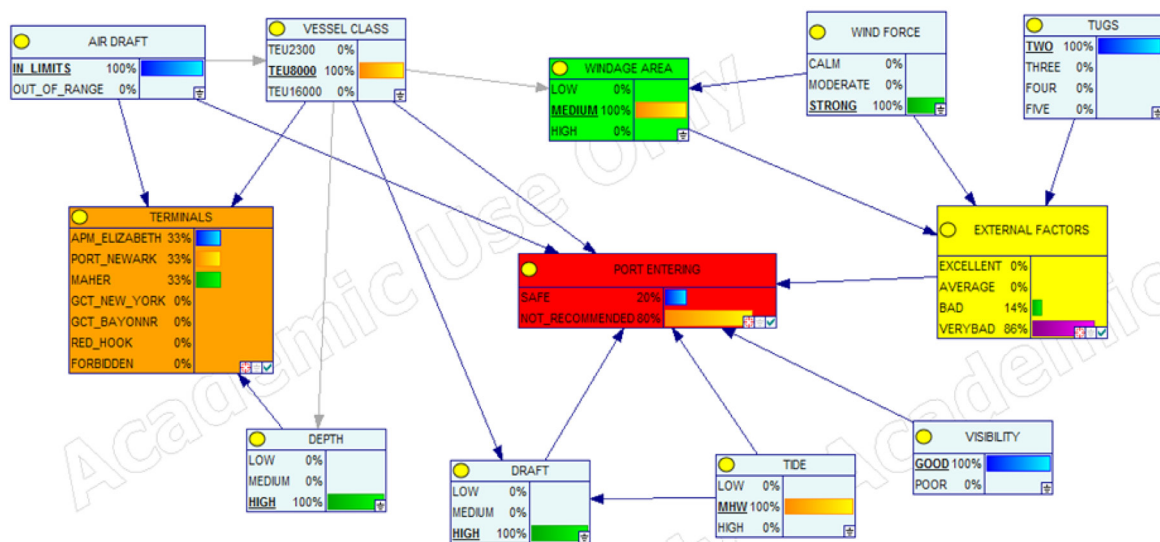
AIR DRAFT
IN_LIMITS 100%
OUT_OF_RANGE 0%

VESSEL CLASS
TEU2300 0%
TEU8000 100%
TEU16000 0%

WINDAGE AREA
LOW 0%
MEDIUM 100%
HIGH 0%

WIND FORCE
CALM 0%
MODERATE 0%
STRONG 100%

TUGS
TWO 100%
THREE 0%
FOUR 0%
FIVE 0%

TERMINALS
APM_ELIZABETH 33%
PORT_NEWARK 33%
MAHER 33%
GCT_NEW_YORK 0%
GCT_BAYONNR 0%
RED_HOOK 0%
FORBIDDEN 0%

PORT ENTERING
SAFE 20%
NOT_RECOMMENDED 80%

EXTERNAL FACTORS
EXCELLENT 0%
AVERAGE 0%
BAD 14%
VERYBAD 86%

DEPTH
LOW 0%
MEDIUM 0%
HIGH 100%

DRAFT
LOW 0%
MEDIUM 0%
HIGH 100%

TIDE
LOW 0%
MHW 100%
HIGH 0%

VISIBILITY
GOOD 100%
POOR 0%

Academic Use Only
Academic